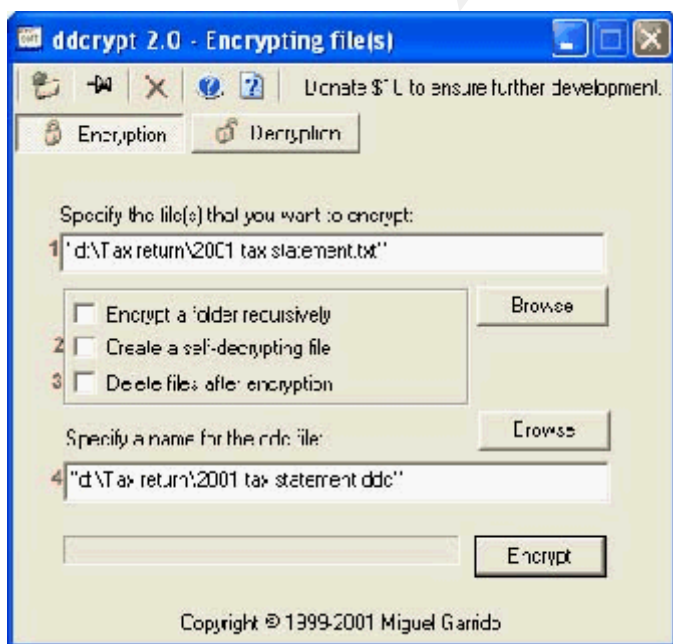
ddcrypt 2.0 - Encrypting file(s)

Donate $1 to ensure further development.

Encryption

Decryption

Specify the file(s) that you want to encrypt:

1 "d:\Tax return\2001 tax statement.txt"

Encrypt a folder recursively

2 Create a self-decrypting file

3 Delete files after encryption

Browse

Specify a name for the ddc file:

Browse

4 "d:\Tax return\2001 tax statement.ddc"

Encrypt

Copyright © 1999-2001 Miguel Garrido